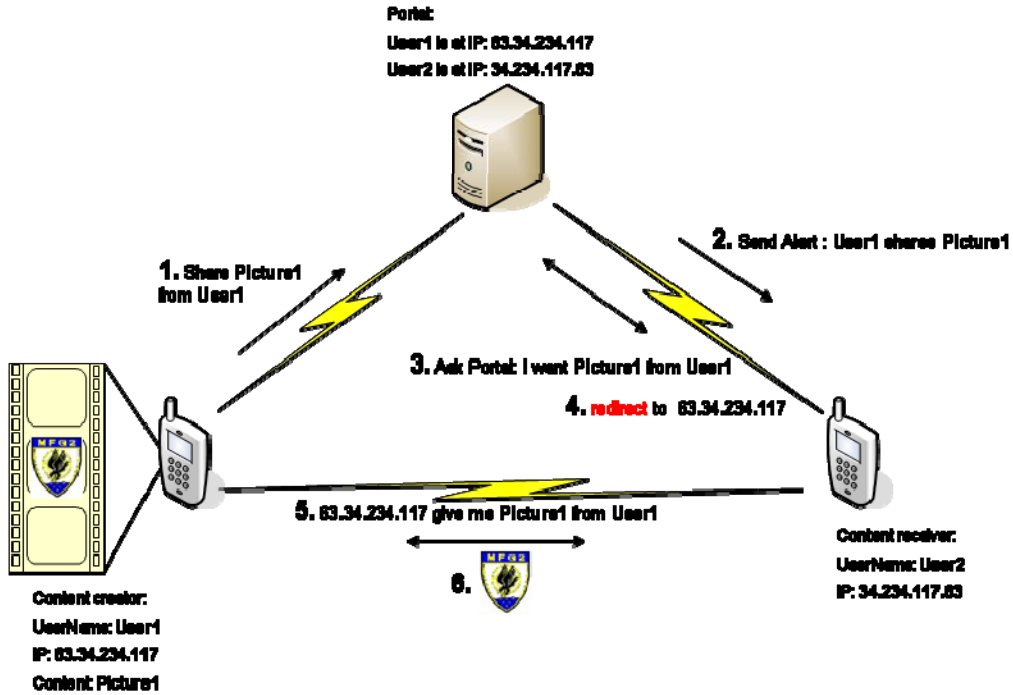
Portal:
User1 is at IP: 63.34.234.117
User2 is at IP: 34.234.117.63

1. Share Picture1 from User1

2. Send Alert : User1 shares Picture1

3. Ask Portal: I want Picture1 from User1

4. redirect to 63.34.234.117

MFG2

5. 63.34.234.117 give me Picture1 from User1

MFG2

6.

Content creator:
UserName: User1
IP: 63.34.234.117
Content: Picture1

Content receiver:
UserName: User2
IP: 34.234.117.63